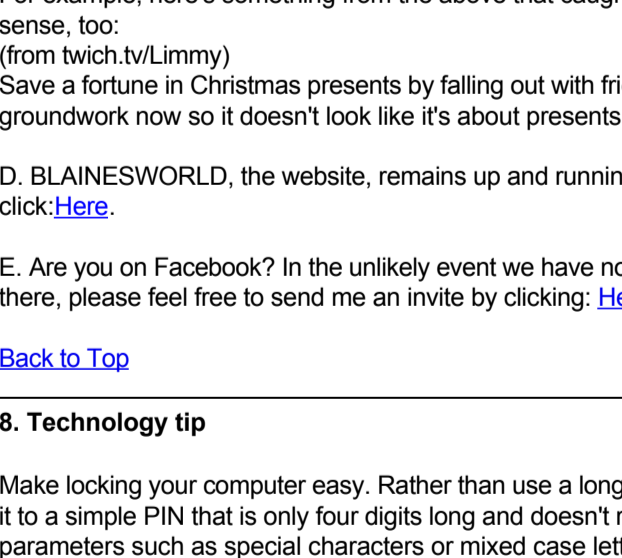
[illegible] sense, too:
(from twich.tv/Limmy)
Save a fortune in Christmas presents by falling out with fri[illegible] groundwork now so it doesn't look like it's about presents

D. BLAINESWORLD, the website, remains up and runnin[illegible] click:Here.

E. Are you on Facebook? In the unlikely event we have no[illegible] there, please feel free to send me an invite by clicking: He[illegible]

Back to Top

8. Technology tip

Make locking your computer easy. Rather than use a long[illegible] it to a simple PIN that is only four digits long and doesn't r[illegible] parameters such as special characters or mixed case lett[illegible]